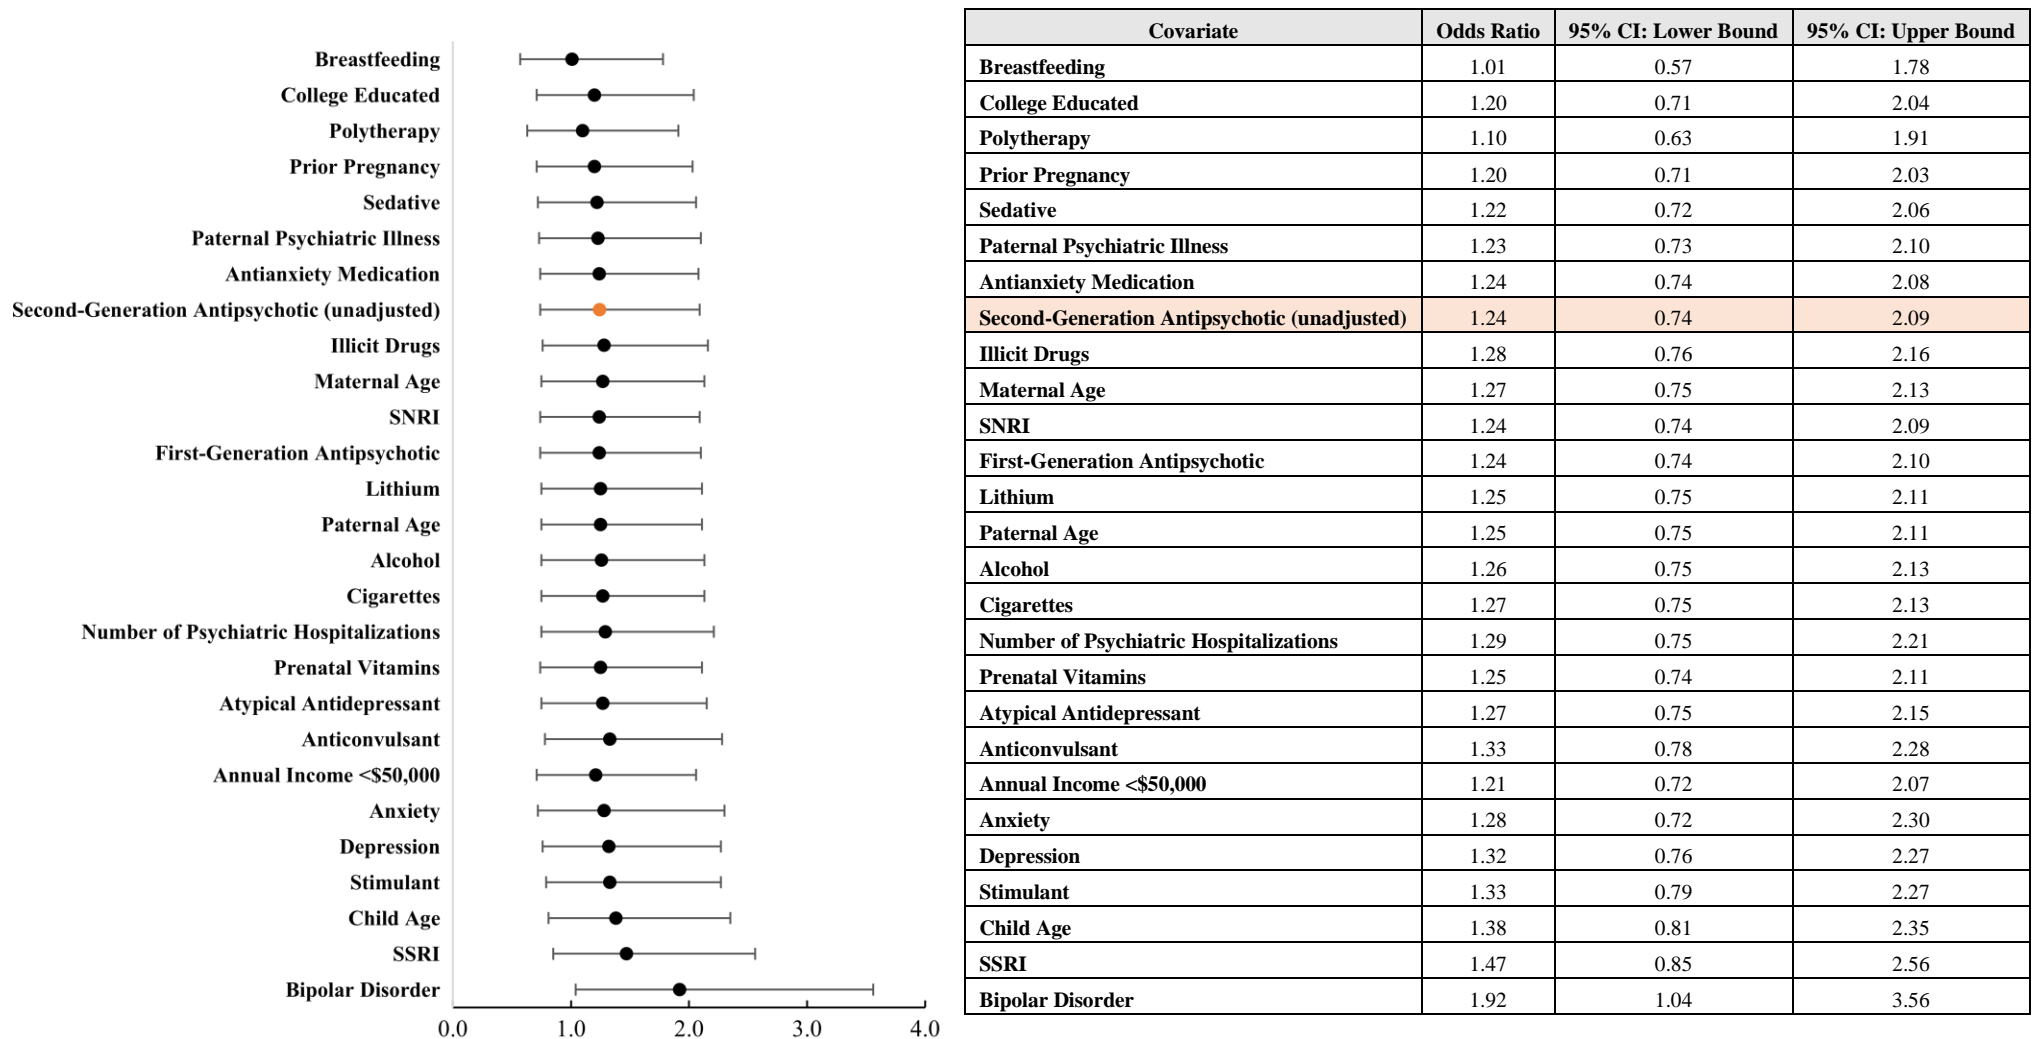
Breastfeeding
College Educated
Polytherapy
Prior Pregnancy
Sedative
Paternal Psychiatric Illness
Antianxiety Medication
Second-Generation Antipsychotic (unadjusted)
Illicit Drugs
Maternal Age
SNRI
First-Generation Antipsychotic
Lithium
Paternal Age
Alcohol
Cigarettes
Number of Psychiatric Hospitalizations
Prenatal Vitamins
Atypical Antidepressant
Anticonvulsant
Annual Income <\$50,000
Anxiety
Depression
Stimulant
Child Age
SSRI
Bipolar Disorder

0.0 1.0 2.0 3.0 4.0

| Covariate | Odds Ratio | 95% CI: Lower Bound | 95% CI: Upper Bound |
|---|---|---|---|
| Breastfeeding | 1.01 | 0.57 | 1.78 |
| College Educated | 1.20 | 0.71 | 2.04 |
| Polytherapy | 1.10 | 0.63 | 1.91 |
| Prior Pregnancy | 1.20 | 0.71 | 2.03 |
| Sedative | 1.22 | 0.72 | 2.06 |
| Paternal Psychiatric Illness | 1.23 | 0.73 | 2.10 |
| Antianxiety Medication | 1.24 | 0.74 | 2.08 |
| Second-Generation Antipsychotic (unadjusted) | 1.24 | 0.74 | 2.09 |
| Illicit Drugs | 1.28 | 0.76 | 2.16 |
| Maternal Age | 1.27 | 0.75 | 2.13 |
| SNRI | 1.24 | 0.74 | 2.09 |
| First-Generation Antipsychotic | 1.24 | 0.74 | 2.10 |
| Lithium | 1.25 | 0.75 | 2.11 |
| Paternal Age | 1.25 | 0.75 | 2.11 |
| Alcohol | 1.26 | 0.75 | 2.13 |
| Cigarettes | 1.27 | 0.75 | 2.13 |
| Number of Psychiatric Hospitalizations | 1.29 | 0.75 | 2.21 |
| Prenatal Vitamins | 1.25 | 0.74 | 2.11 |
| Atypical Antidepressant | 1.27 | 0.75 | 2.15 |
| Anticonvulsant | 1.33 | 0.78 | 2.28 |
| Annual Income <\$50,000 | 1.21 | 0.72 | 2.07 |
| Anxiety | 1.28 | 0.72 | 2.30 |
| Depression | 1.32 | 0.76 | 2.27 |
| Stimulant | 1.33 | 0.79 | 2.27 |
| Child Age | 1.38 | 0.81 | 2.35 |
| SSRI | 1.47 | 0.85 | 2.56 |
| Bipolar Disorder | 1.92 | 1.04 | 3.56 |